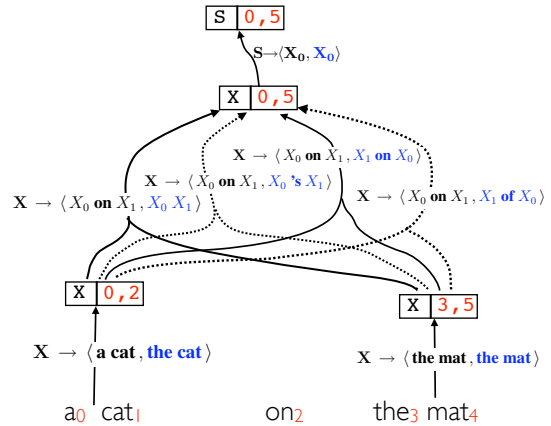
S 0,5

$\mathbf{S} \rightarrow \langle \mathbf{X_0}, \mathbf{X_0} \rangle$

X 0,5

$\mathbf{X} \rightarrow \langle X_0 \textbf{ on } X_1, X_1 \textbf{ on } X_0 \rangle$

$\mathbf{X} \rightarrow \langle X_0 \textbf{ on } X_1, X_0 \textbf{ 's } X_1 \rangle$

$\mathbf{X} \rightarrow \langle X_0 \textbf{ on } X_1, X_0\, X_1 \rangle$

$\mathbf{X} \rightarrow \langle X_0 \textbf{ on } X_1, X_1 \textbf{ of } X_0 \rangle$

X 0,2

X 3,5

$\mathbf{X} \rightarrow \langle \textbf{a cat}, \textbf{the cat} \rangle$

$\mathbf{X} \rightarrow \langle \textbf{the mat}, \textbf{the mat} \rangle$

a$_0$ cat$_1$ on$_2$ the$_3$ mat$_4$